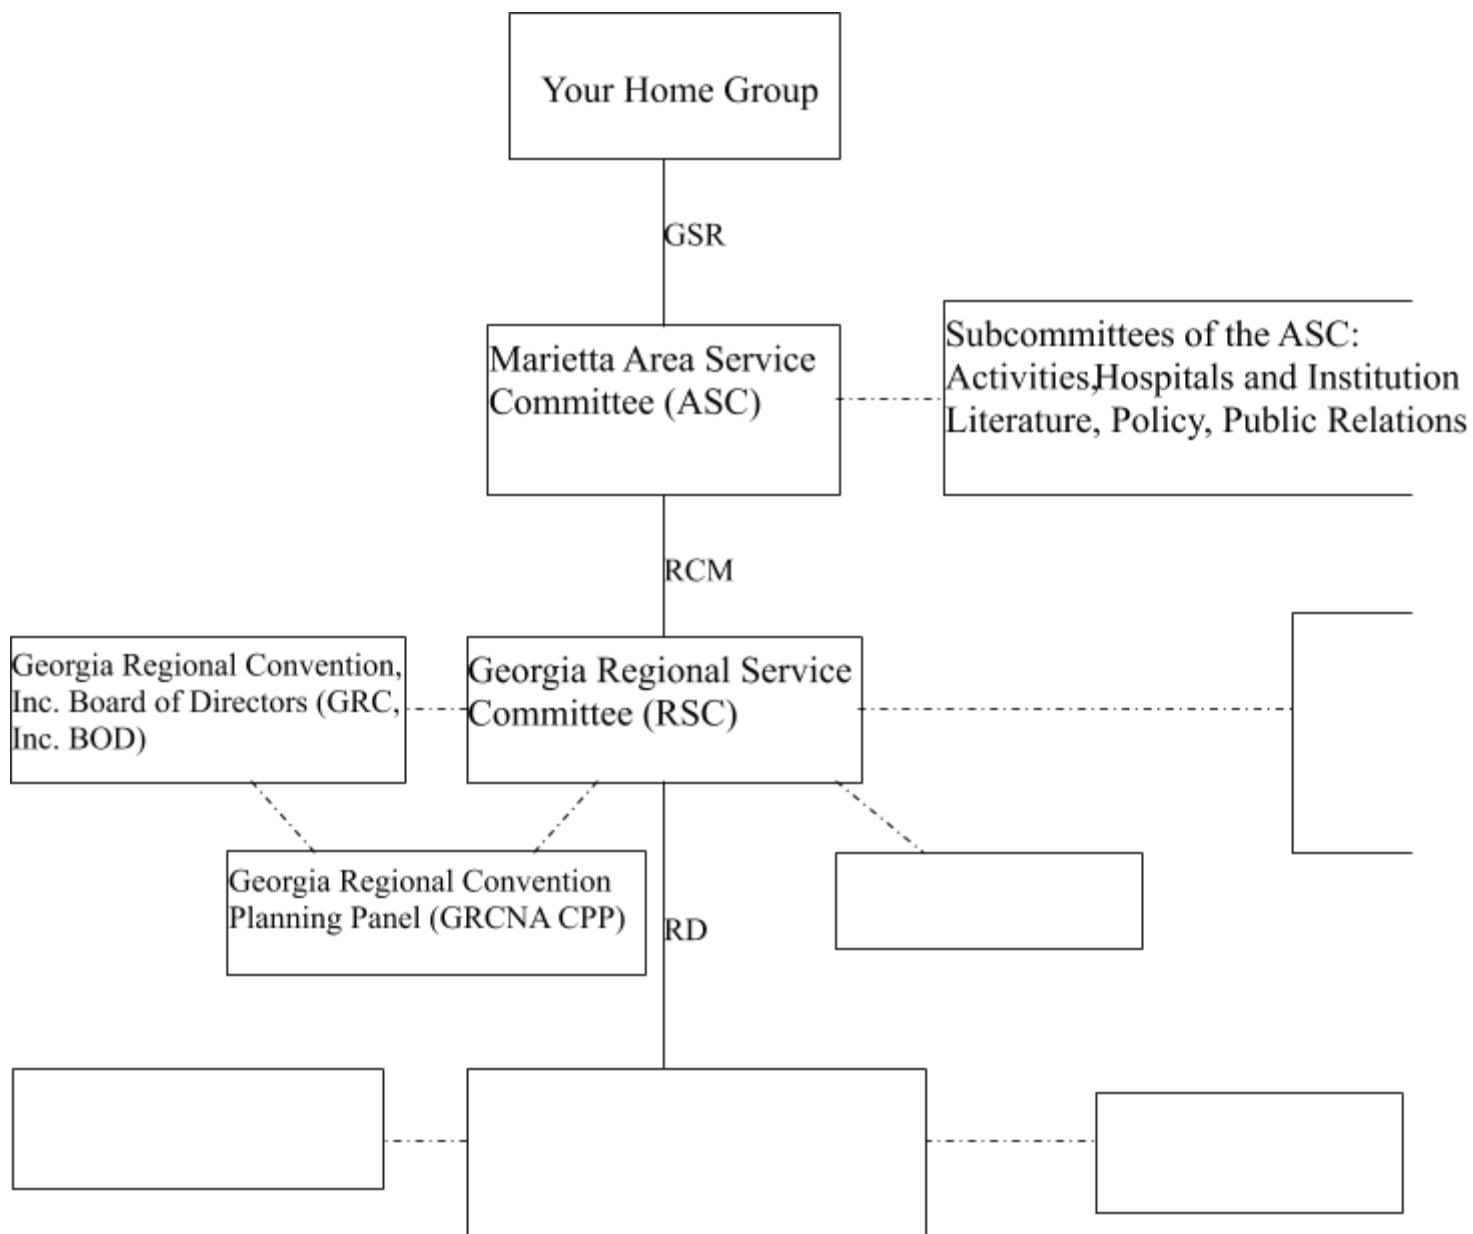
Your Home Group

GSR

Marietta Area Service Committee (ASC)

Subcommittees of the ASC: Activities,Hospitals and Institution Literature, Policy, Public Relations

RCM

Georgia Regional Convention, Inc. Board of Directors (GRC, Inc. BOD)

Georgia Regional Service Committee (RSC)

Georgia Regional Convention Planning Panel (GRCNA CPP)

RD